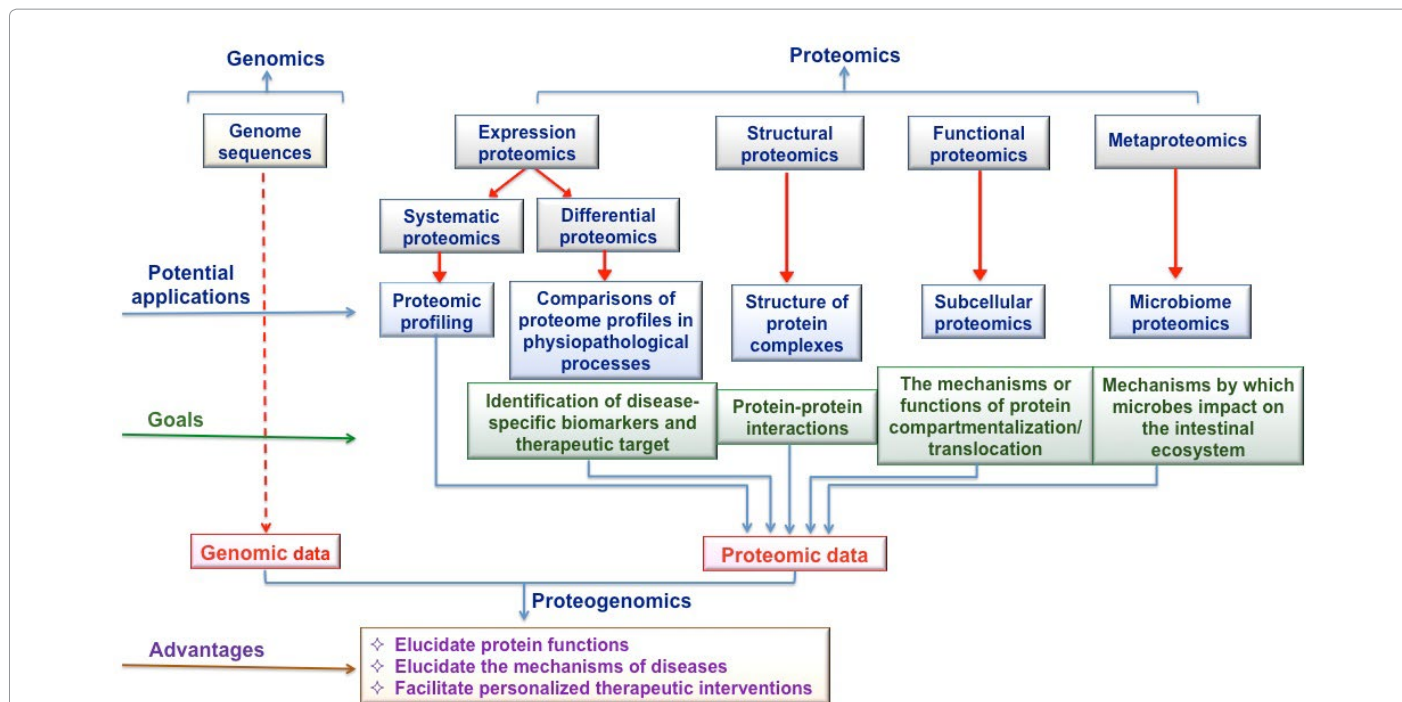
Genomics

Proteomics

Genome sequences

Expression proteomics

Structural proteomics

Functional proteomics

Metaproteomics

Systematic proteomics

Differential proteomics

Potential applications

Proteomic profiling

Comparisons of proteome profiles in physiopathological processes

Structure of protein complexes

Subcellular proteomics

Microbiome proteomics

Goals

Identification of disease-specific biomarkers and therapeutic target

Protein-protein interactions

The mechanisms or functions of protein compartmentalization/ translocation

Mechanisms by which microbes impact on the intestinal ecosystem

Genomic data

Proteomic data

Proteogenomics

Advantages

✧ Elucidate protein functions
✧ Elucidate the mechanisms of diseases
✧ Facilitate personalized therapeutic interventions